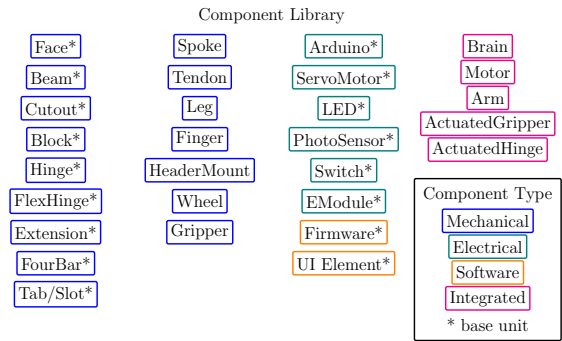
Component Library

Face*
Beam*
Cutout*
Block*
Hinge*
FlexHinge*
Extension*
FourBar*
Tab/Slot*

Spoke
Tendon
Leg
Finger
HeaderMount
Wheel
Gripper

Arduino*
ServoMotor*
LED*
PhotoSensor*
Switch*
EModule*
Firmware*
UI Element*

Brain
Motor
Arm
ActuatedGripper
ActuatedHinge

Component Type
Mechanical
Electrical
Software
Integrated
* base unit